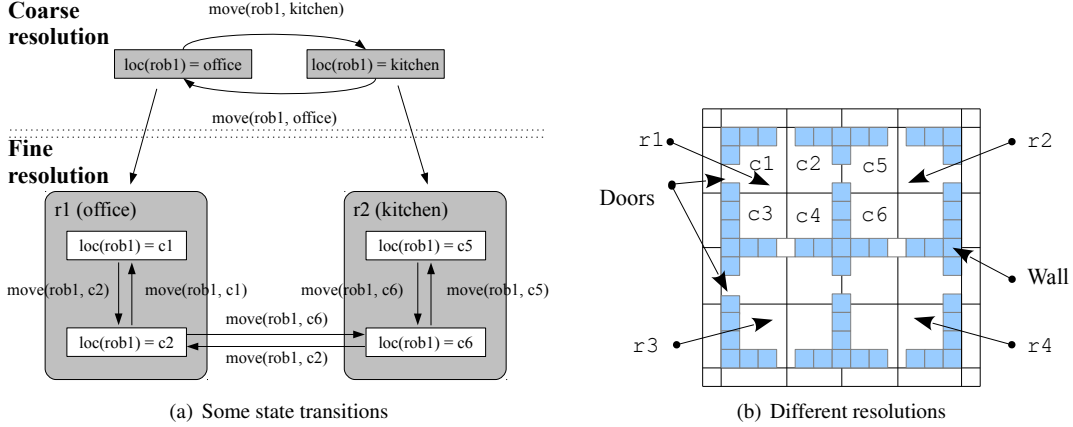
Coarse resolution

move(rob1, kitchen)

loc(rob1) = office

loc(rob1) = kitchen

move(rob1, office)

Fine resolution

r1 (office)

loc(rob1) = c1

move(rob1, c2)

move(rob1, c1)

loc(rob1) = c2

move(rob1, c6)

move(rob1, c2)

r2 (kitchen)

loc(rob1) = c5

move(rob1, c6)

move(rob1, c5)

loc(rob1) = c6

(a) Some state transitions

r1

c1

c2

c5

r2

Doors

c3

c4

c6

Wall

r3

r4

(b) Different resolutions